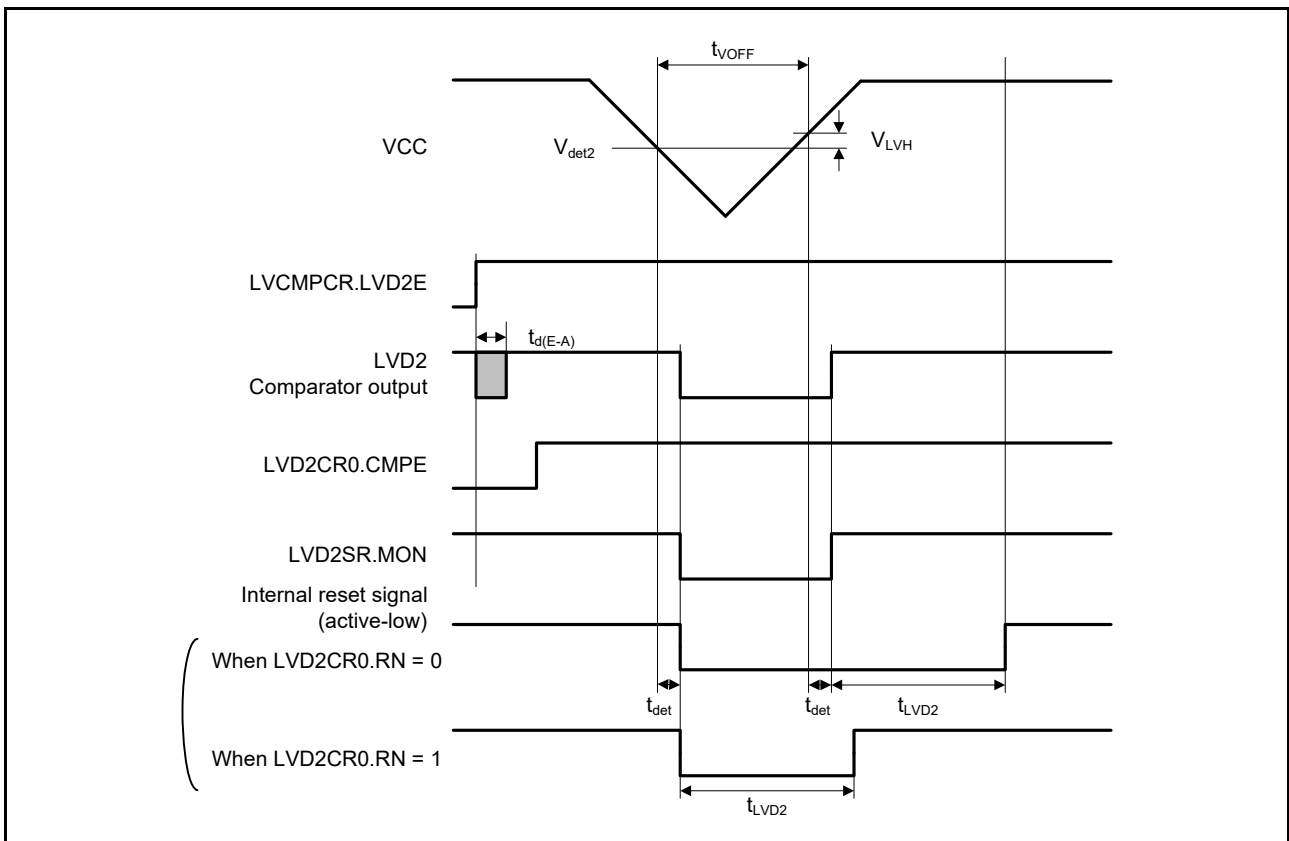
$t_{VOFF}$

VCC

$V_{det2}$

$V_{LVH}$

LVCMPCR.LVD2E

$t_{d(E-A)}$

LVD2
Comparator output

LVD2CR0.CMPE

LVD2SR.MON

Internal reset signal
(active-low)

When LVD2CR0.RN = 0

$t_{det}$

$t_{det}$

$t_{LVD2}$

When LVD2CR0.RN = 1

$t_{LVD2}$